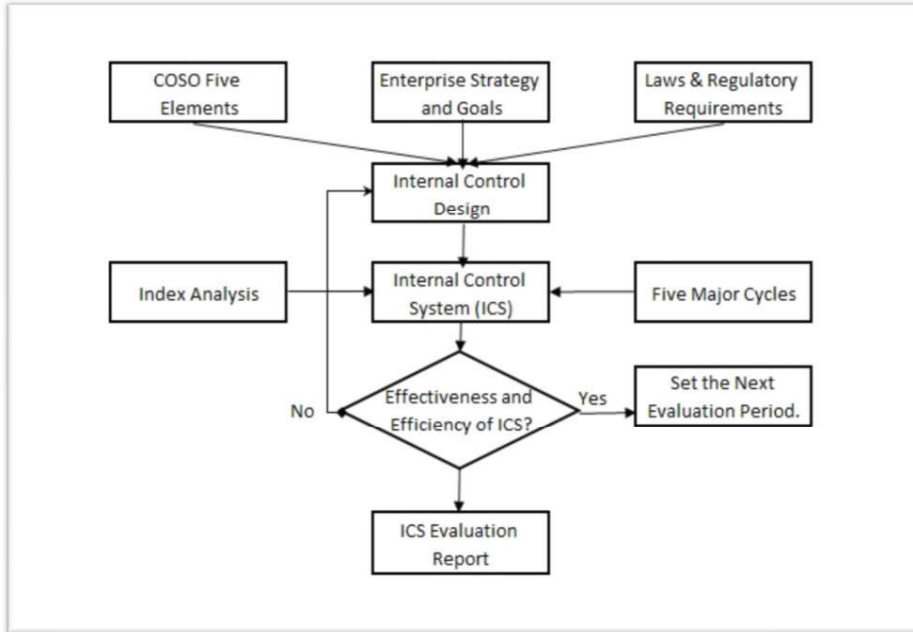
COSO Five Elements

Enterprise Strategy and Goals

Laws & Regulatory Requirements

Internal Control Design

Index Analysis

Internal Control System (ICS)

Five Major Cycles

No

Effectiveness and Efficiency of ICS?

Yes

Set the Next Evaluation Period.

ICS Evaluation Report